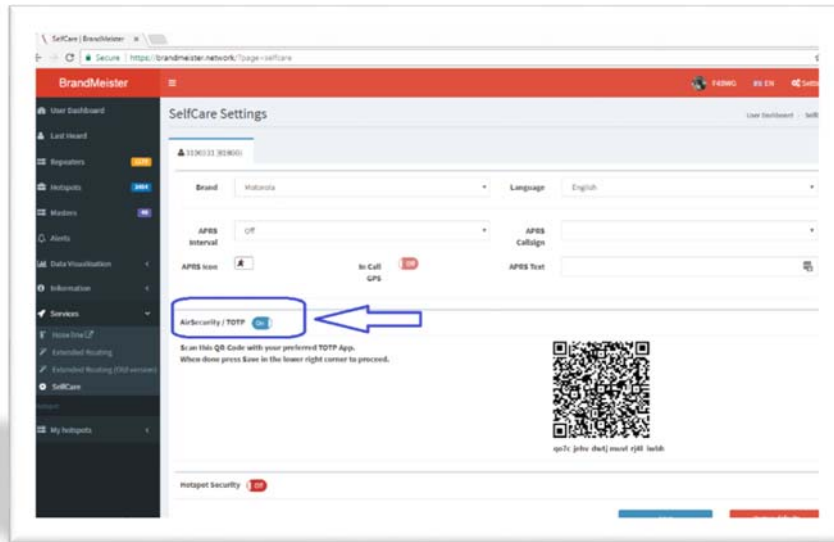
SelfCare | BrandMeister ×

Secure | https://brandmeister.network/?page=selfcare

BrandMeister

≡

F4IWG EN Settings

User Dashboard

Last Heard

Repeaters

Hotspots

Masters

Alerts

Data Visualisation

Information

Services

HoseLine

Extended Routing

Extended Routing (Old version)

SelfCare

My hotspots

SelfCare Settings

User Dashboard › Self

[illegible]

Brand Motorola

Language English

APRS Interval Off

APRS Callsign

APRS Icon

In Call GPS Off

APRS Text

AirSecurity / TOTP On

Scan this QR Code with your preferred TOTP App.
When done press Save in the lower right corner to proceed.

qo7c jnhv dwtj muvl rj4l iwlh

Hotspot Security Off